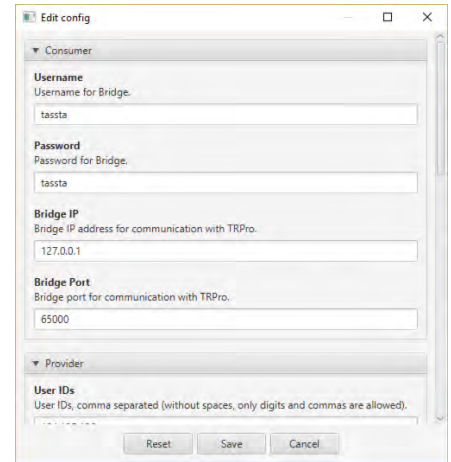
Edit config

▼ Consumer

Username
Username for Bridge.

tassta

Password
Password for Bridge.

tassta

Bridge IP
Bridge IP address for communication with TRPro.

127.0.0.1

Bridge Port
Bridge port for communication with TRPro.

65000

▼ Provider

User IDs
User IDs, comma separated (without spaces, only digits and commas are allowed).

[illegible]

Reset Save Cancel